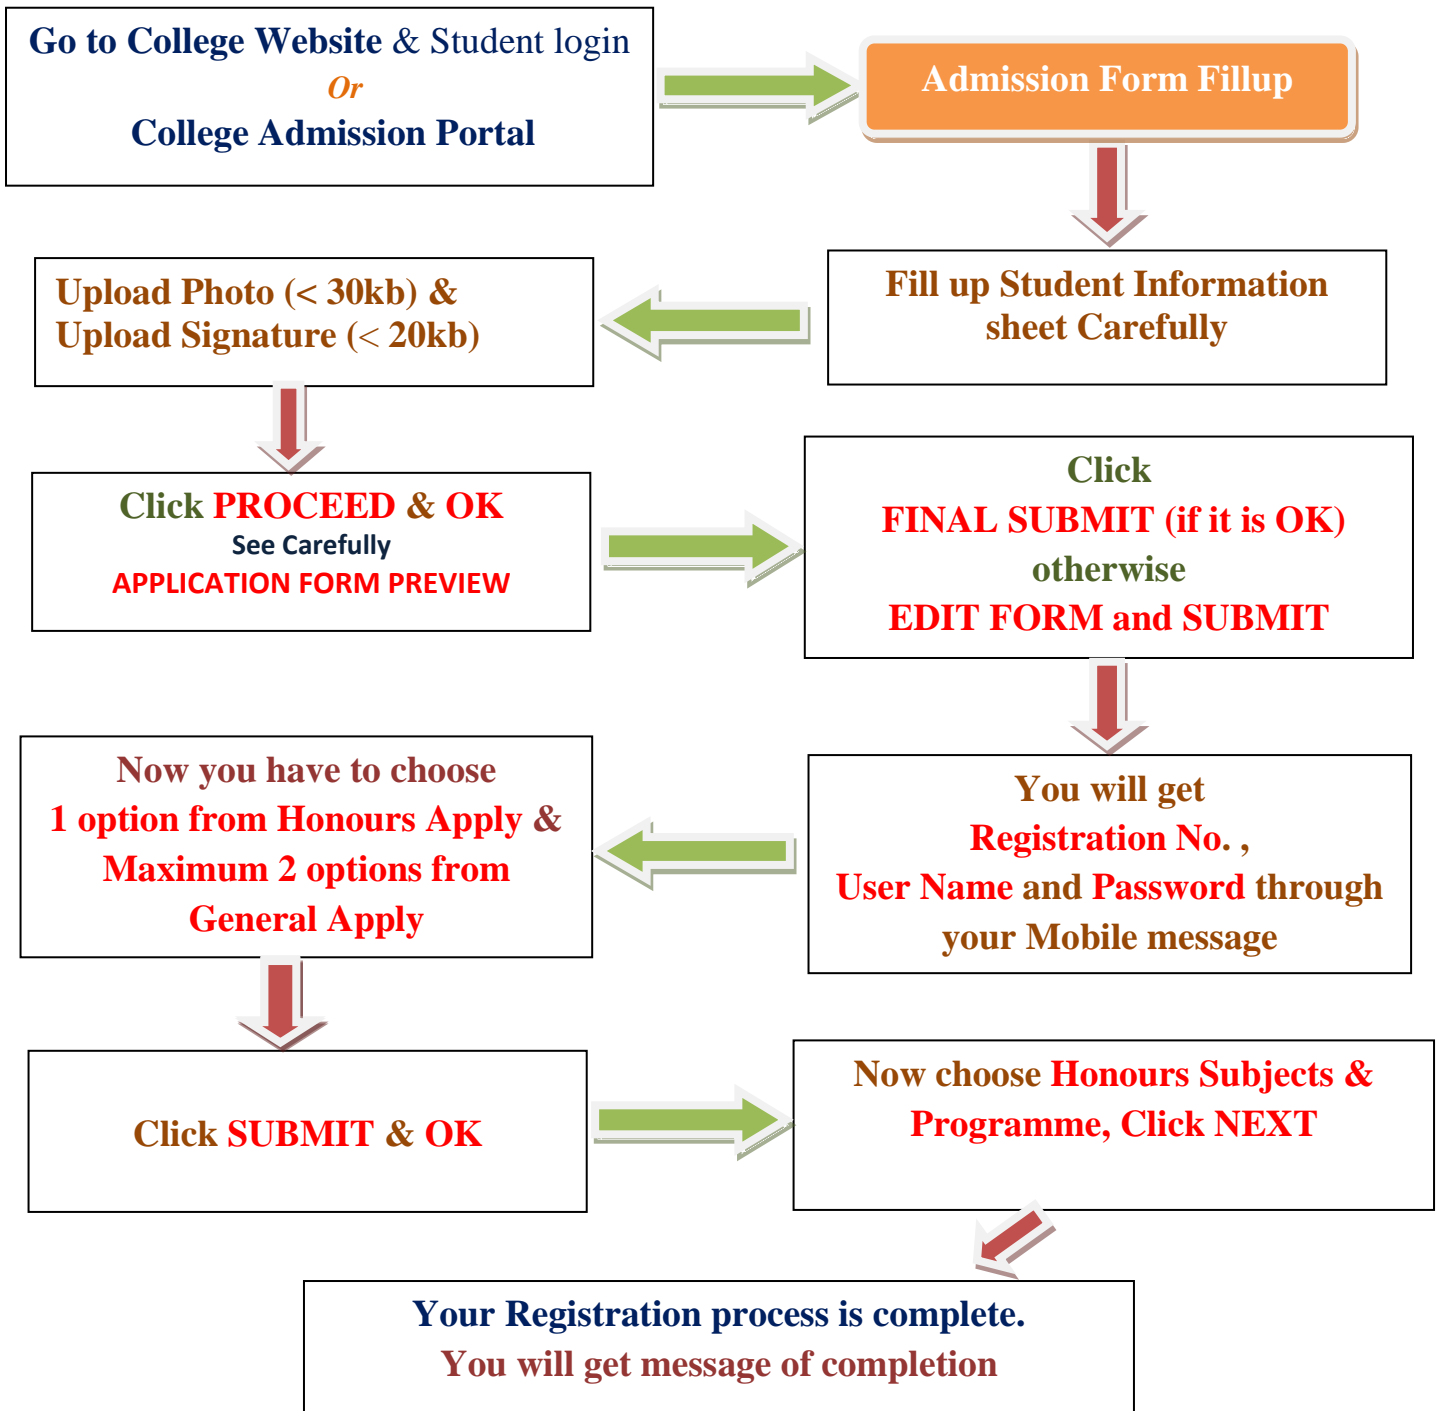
Go to College Website & Student login
Or
College Admission Portal

Admission Form Fillup

Fill up Student Information sheet Carefully

Upload Photo (< 30kb) & Upload Signature (< 20kb)

Click PROCEED & OK
See Carefully
APPLICATION FORM PREVIEW

Click
FINAL SUBMIT (if it is OK)
otherwise
EDIT FORM and SUBMIT

You will get
Registration No. ,
User Name and Password through
your Mobile message

Now you have to choose
1 option from Honours Apply &
Maximum 2 options from
General Apply

Click SUBMIT & OK

Now choose Honours Subjects & Programme, Click NEXT

Your Registration process is complete.
You will get message of completion